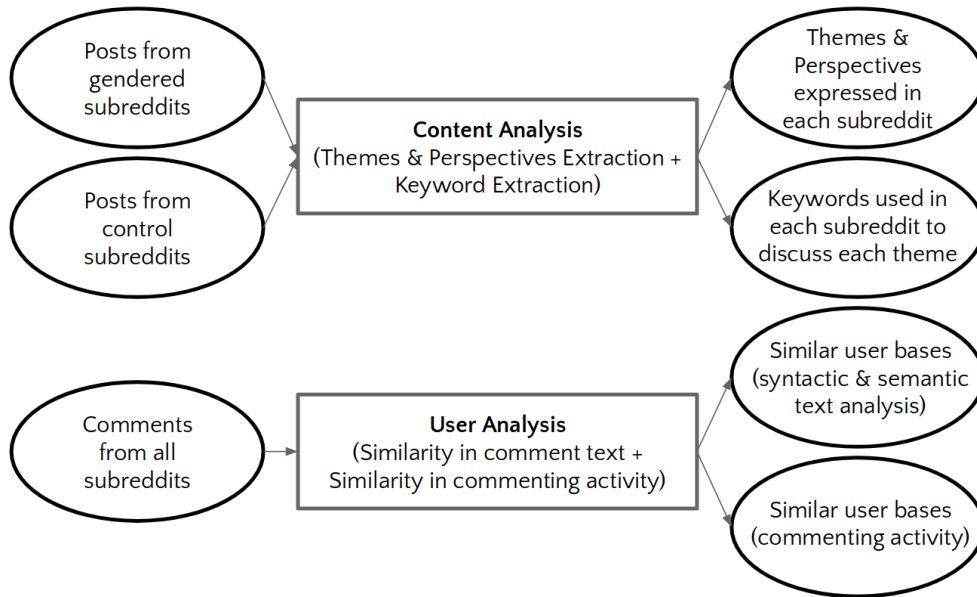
Posts from gendered subreddits

Posts from control subreddits

Content Analysis
(Themes & Perspectives Extraction + Keyword Extraction)

Themes & Perspectives expressed in each subreddit

Keywords used in each subreddit to discuss each theme

Comments from all subreddits

User Analysis
(Similarity in comment text + Similarity in commenting activity)

Similar user bases (syntactic & semantic text analysis)

Similar user bases (commenting activity)